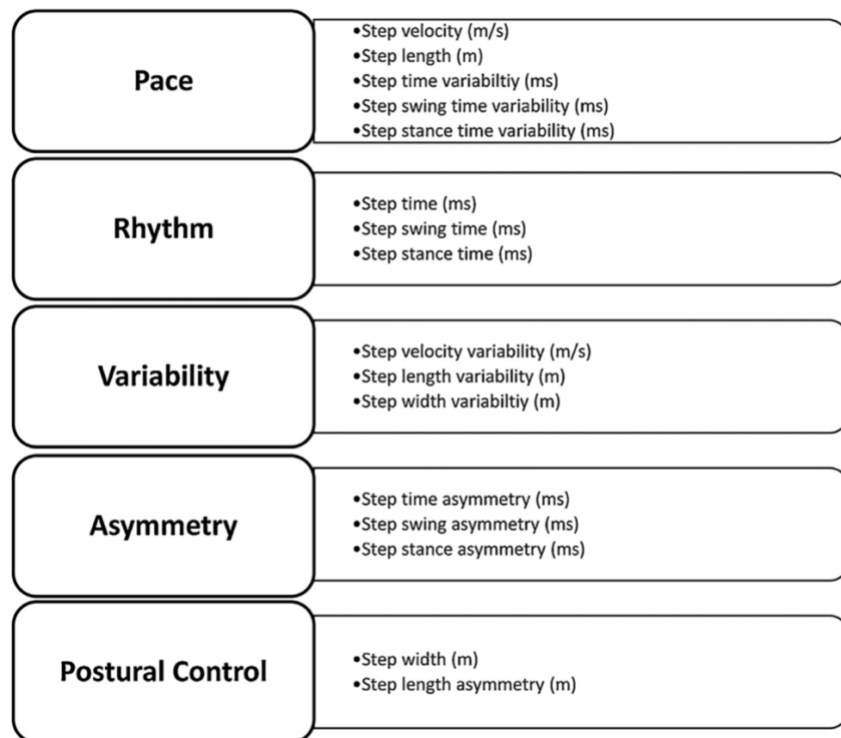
Pace

•Step velocity (m/s)
•Step length (m)
•Step time variabiltiy (ms)
•Step swing time variability (ms)
•Step stance time variability (ms)

Rhythm

•Step time (ms)
•Step swing time (ms)
•Step stance time (ms)

Variability

•Step velocity variability (m/s)
•Step length variability (m)
•Step width variabiltiy (m)

Asymmetry

•Step time asymmetry (ms)
•Step swing asymmetry (ms)
•Step stance asymmetry (ms)

Postural Control

•Step width (m)
•Step length asymmetry (m)